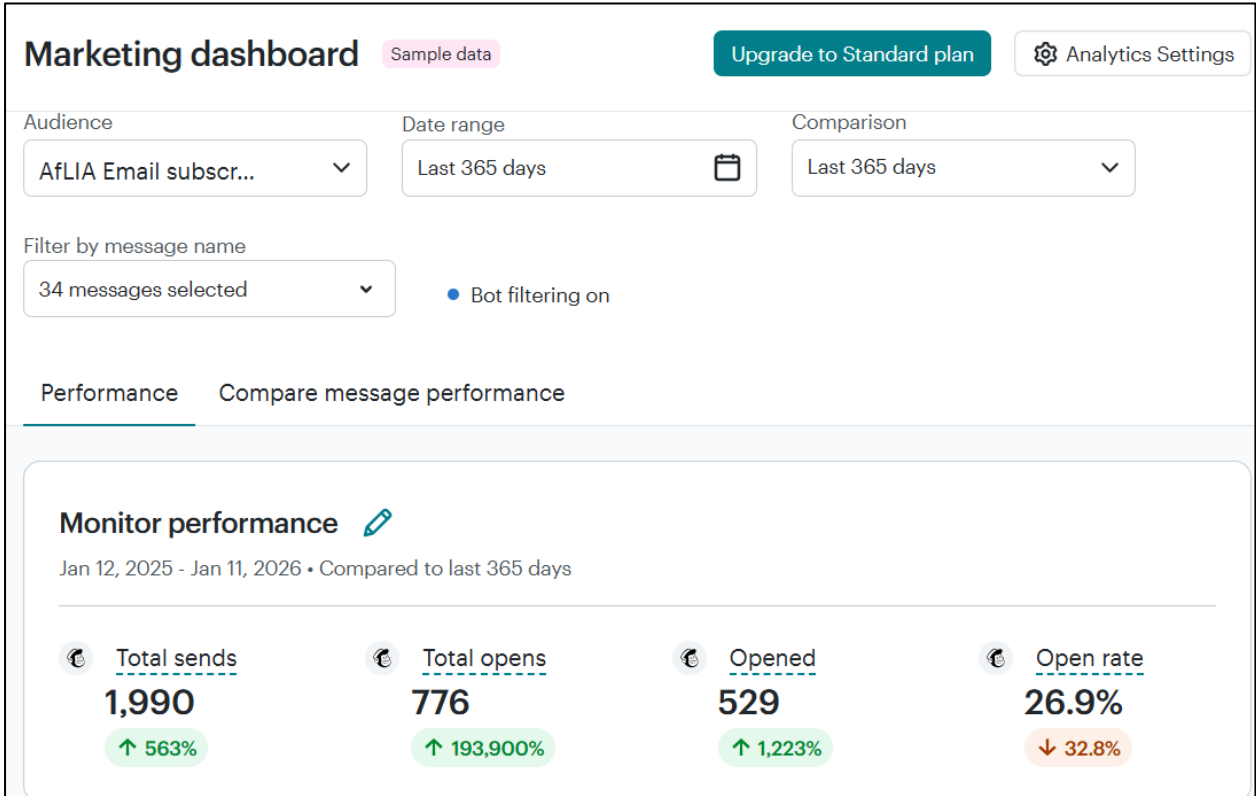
Marketing dashboard Sample data

Upgrade to Standard plan

Analytics Settings

Audience
AfLIA Email subscr...

Date range
Last 365 days

Comparison
Last 365 days

Filter by message name
34 messages selected

Bot filtering on

Performance

Compare message performance

Monitor performance

Jan 12, 2025 - Jan 11, 2026 • Compared to last 365 days

Total sends
1,990
↑ 563%

Total opens
776
↑ 193,900%

Opened
529
↑ 1,223%

Open rate
26.9%
↓ 32.8%